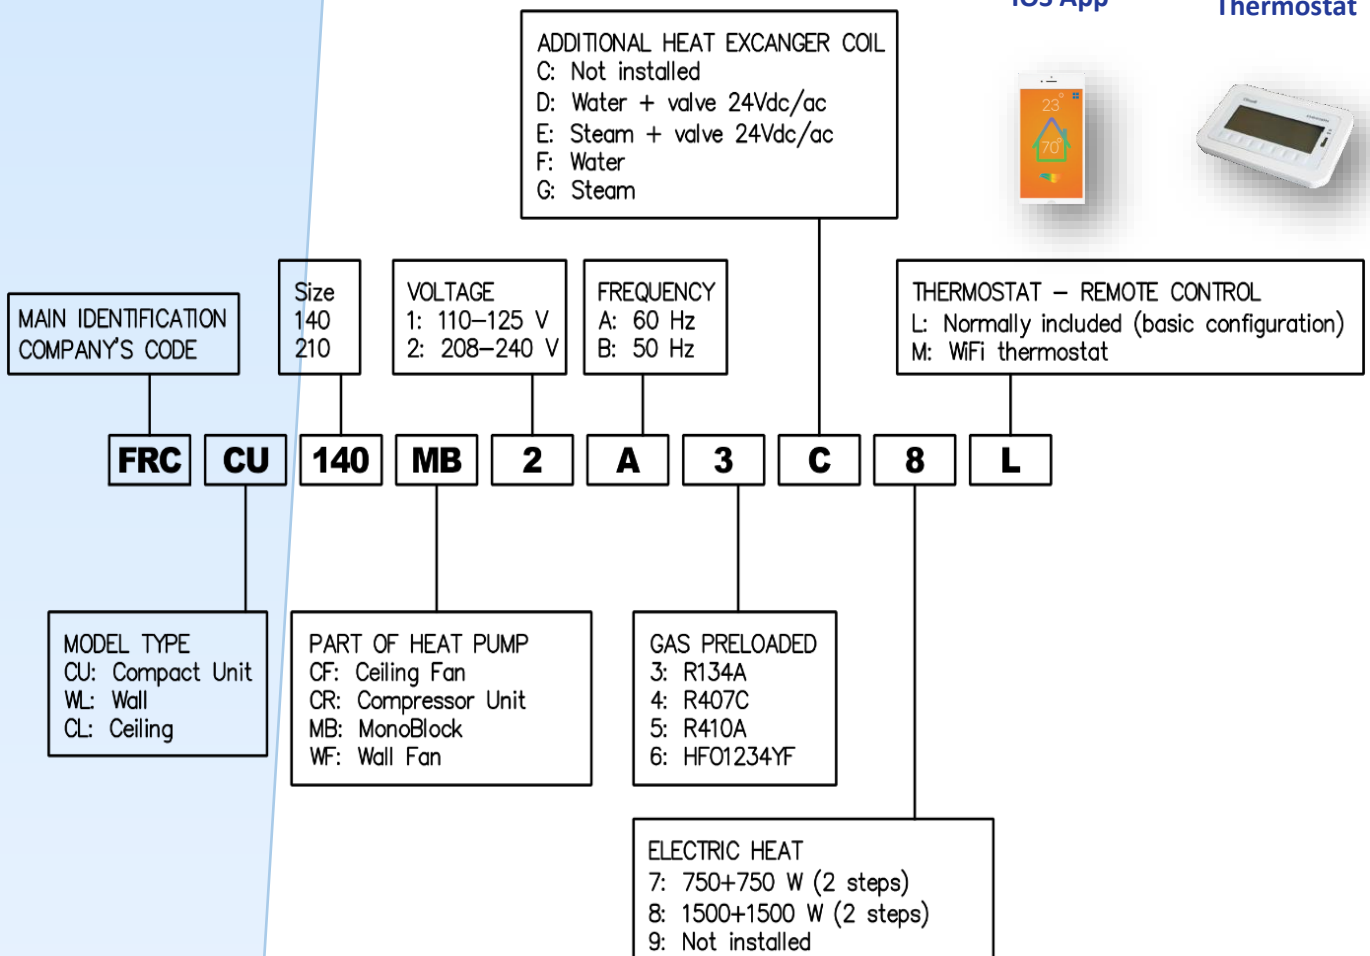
iOS App

Thermostat

ADDITIONAL HEAT EXCANGER COIL
C: Not installed
D: Water + valve 24Vdc/ac
E: Steam + valve 24Vdc/ac
F: Water
G: Steam

23°
70°

MAIN IDENTIFICATION COMPANY'S CODE

Size
140
210

VOLTAGE
1: 110–125 V
2: 208–240 V

FREQUENCY
A: 60 Hz
B: 50 Hz

THERMOSTAT – REMOTE CONTROL
L: Normally included (basic configuration)
M: WiFi thermostat

FRC CU 140 MB 2 A 3 C 8 L

MODEL TYPE
CU: Compact Unit
WL: Wall
CL: Ceiling

PART OF HEAT PUMP
CF: Ceiling Fan
CR: Compressor Unit
MB: MonoBlock
WF: Wall Fan

GAS PRELOADED
3: R134A
4: R407C
5: R410A
6: HFO1234YF

ELECTRIC HEAT
7: 750+750 W (2 steps)
8: 1500+1500 W (2 steps)
9: Not installed